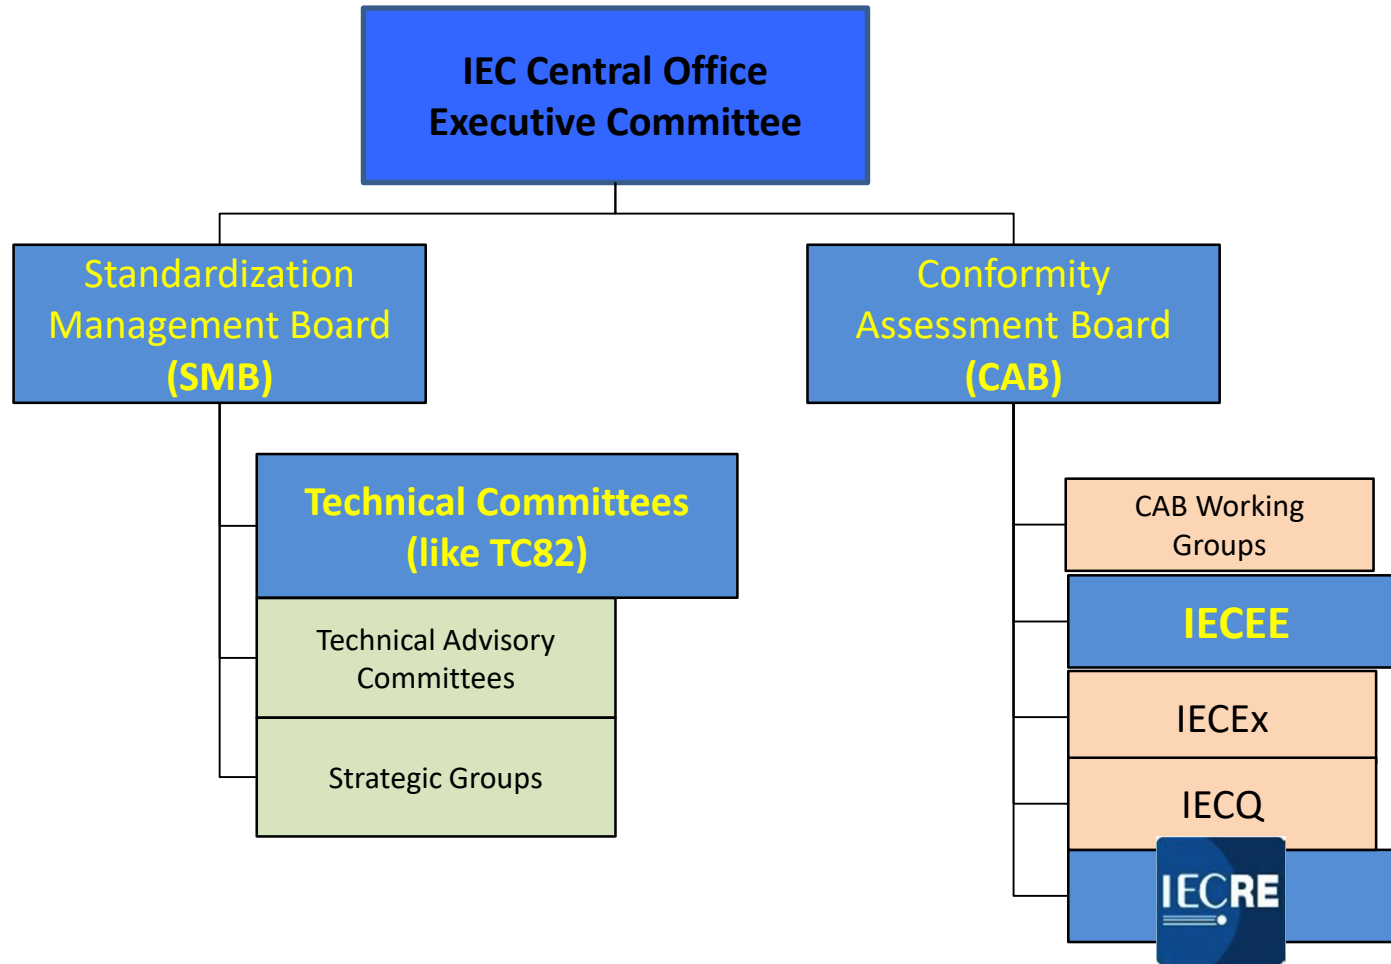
IEC Central Office
Executive Committee

Standardization Management Board (SMB)

Conformity Assessment Board (CAB)

Technical Committees (like TC82)

Technical Advisory Committees

Strategic Groups

CAB Working Groups

IECEE

IECEx

IECQ

IECRE